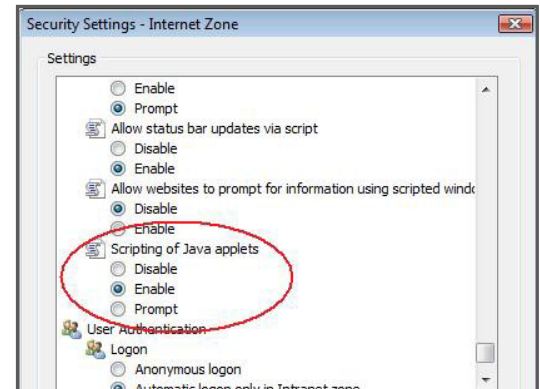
Security Settings - Internet Zone

Settings

Enable
Prompt
Allow status bar updates via script
Disable
Enable
Allow websites to prompt for information using scripted windo
Disable
Enable
Scripting of Java applets
Disable
Enable
Prompt
User Authentication
Logon
Anonymous logon
Automatic logon only in Intranet zone